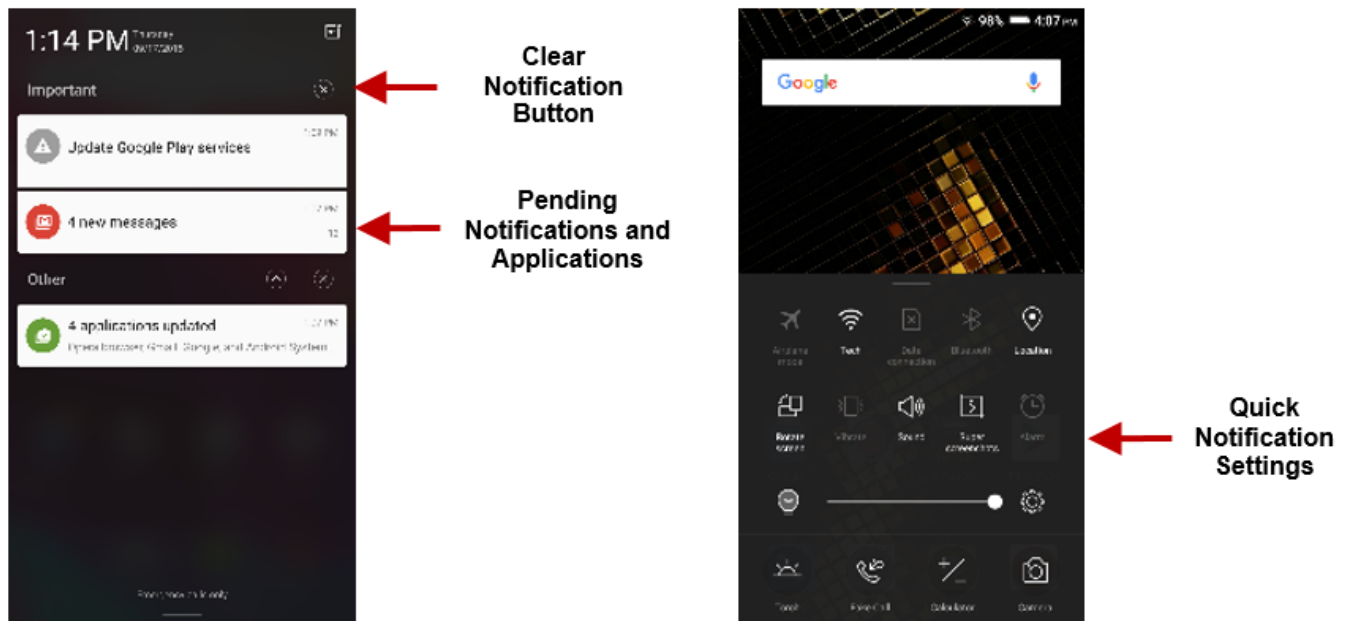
1:14 PM Thursday 09/17/2015

Important

Update Google Play services 1:09 PM

4 new messages 12

Other

4 applications updated
Opera browser, Gmail, Google, and Android System

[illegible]

Clear Notification Button

Pending Notifications and Applications

98% 4:07 PM

Google

Airplane mode

Tech

Data connection

Bluetooth

Location

Rotate screen

Vibrate

Sound

Super connection

Alarm

Torch

Fake Call

Calculator

Camera

Quick Notification Settings